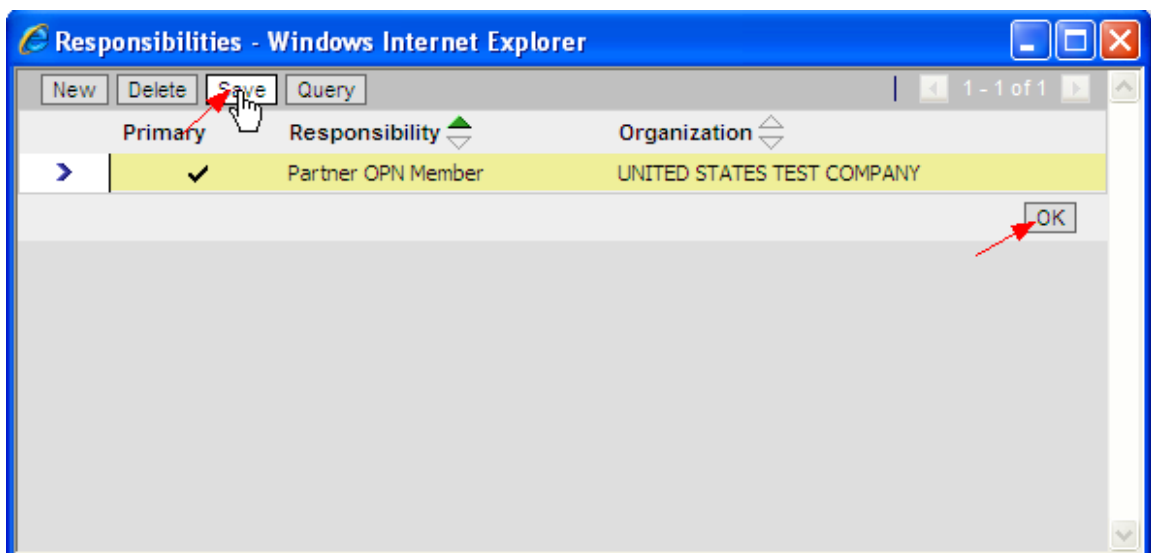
Responsibilities - Windows Internet Explorer

New Delete Save Query

1 - 1 of 1

| | Primary | Responsibility | Organization |
|---|---|---|---|
| > | ✓ | Partner OPN Member | UNITED STATES TEST COMPANY |

OK